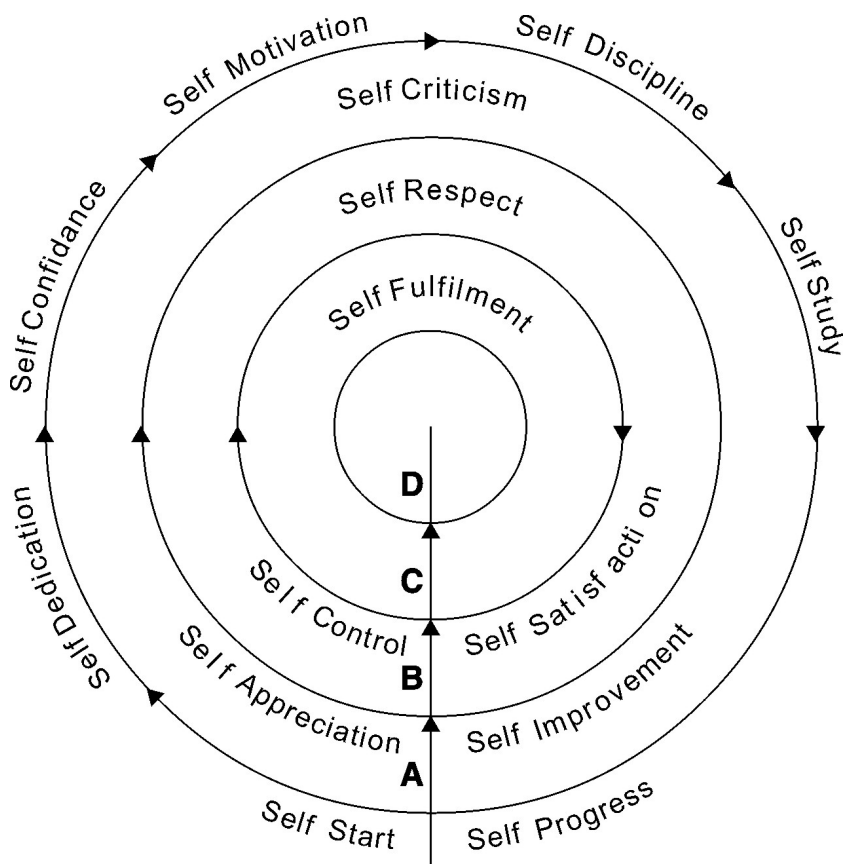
Self Motivation

Self Discipline

Self Criticism

Self Respect

Self Confidance

Self Study

Self Fulfilment

D

Self Dedication

Self Satisfaction

C

Self Control

Self Improvement

B

Self Appreciation

A

Self Start

Self Progress